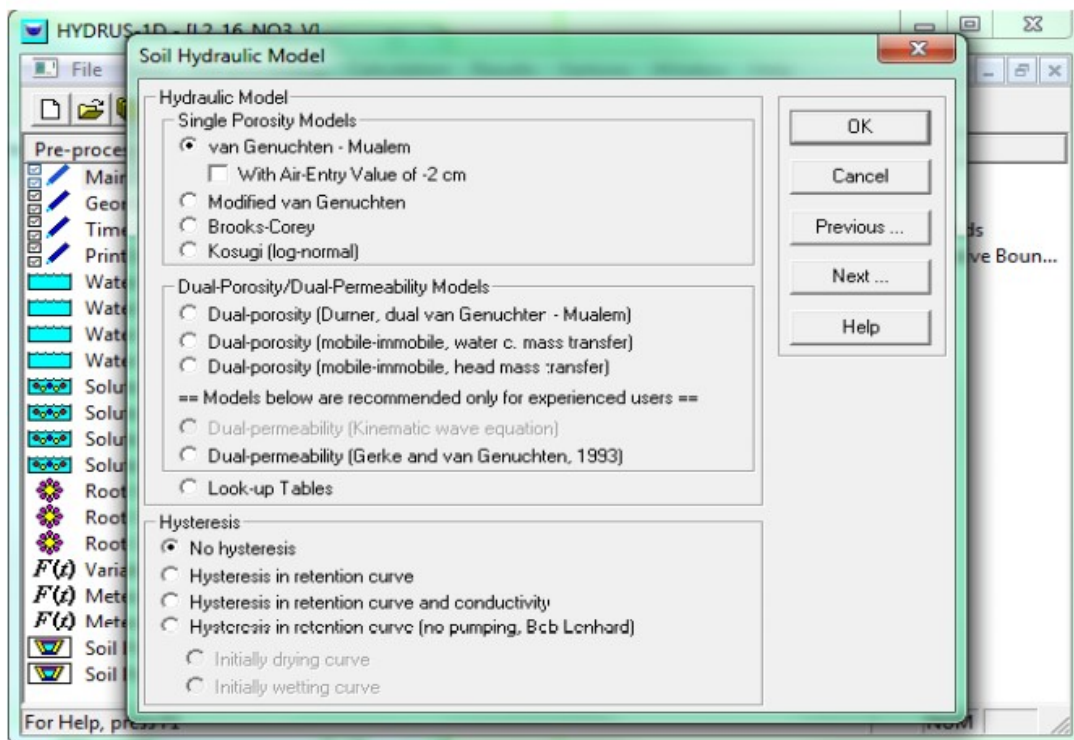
HYDRUS-1D - [L2 16 NO3 V]

File

Pre-proces

Mai
Geo
Tim
Print
Wat
Wat
Wat
Wat
Solu
Solu
Solu
Solu
Root
Root
Root
$F(t)$ Varia
$F(t)$ Mete
$F(t)$ Mete
Soil
Soil

ds
ve Boun...

For Help, pr

NUM

Soil Hydraulic Model

Hydraulic Model
Single Porosity Models
van Genuchten - Mualem
With Air-Entry Value of -2 cm
Modified van Genuchten
Brooks-Corey
Kosugi (log-normal)

Dual-Porosity/Dual-Permeability Models
Dual-porosity (Durner, dual van Genuchter - Mualem)
Dual-porosity (mobile-immobile, water c. mass transfer)
Dual-porosity (mobile-immobile, head mass transfer)
== Models below are recommended only for experienced users ==
Dual-permeability (Kinematic wave equation)
Dual-permeability (Gerke and van Genuchten, 1993)
Look-up Tables

Hysteresis
No hysteresis
Hysteresis in retention curve
Hysteresis in retention curve and conductivity
Hysteresis in retention curve (no pumping, Bob Lenhard)
Initially drying curve
Initially wetting curve

OK
Cancel
Previous ...
Next ...
Help